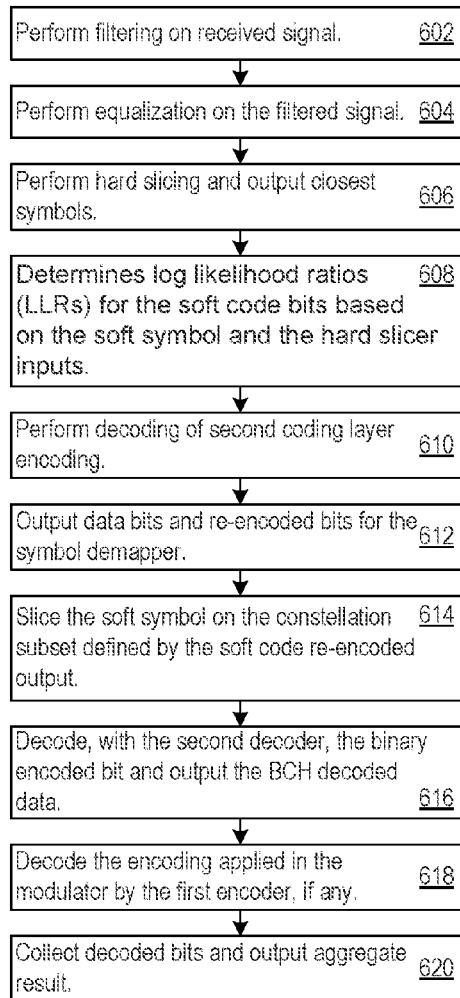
Perform filtering on received signal. 602

Perform equalization on the filtered signal. 604

Perform hard slicing and output closest symbols. 606

Determines log likelihood ratios (LLRs) for the soft code bits based on the soft symbol and the hard slicer inputs. 608

Perform decoding of second coding layer encoding. 610

Output data bits and re-encoded bits for the symbol demapper. 612

Slice the soft symbol on the constellation subset defined by the soft code re-encoded output. 614

Decode, with the second decoder, the binary encoded bit and output the BCH decoded data. 616

Decode the encoding applied in the modulator by the first encoder, if any. 618

Collect decoded bits and output aggregate result. 620